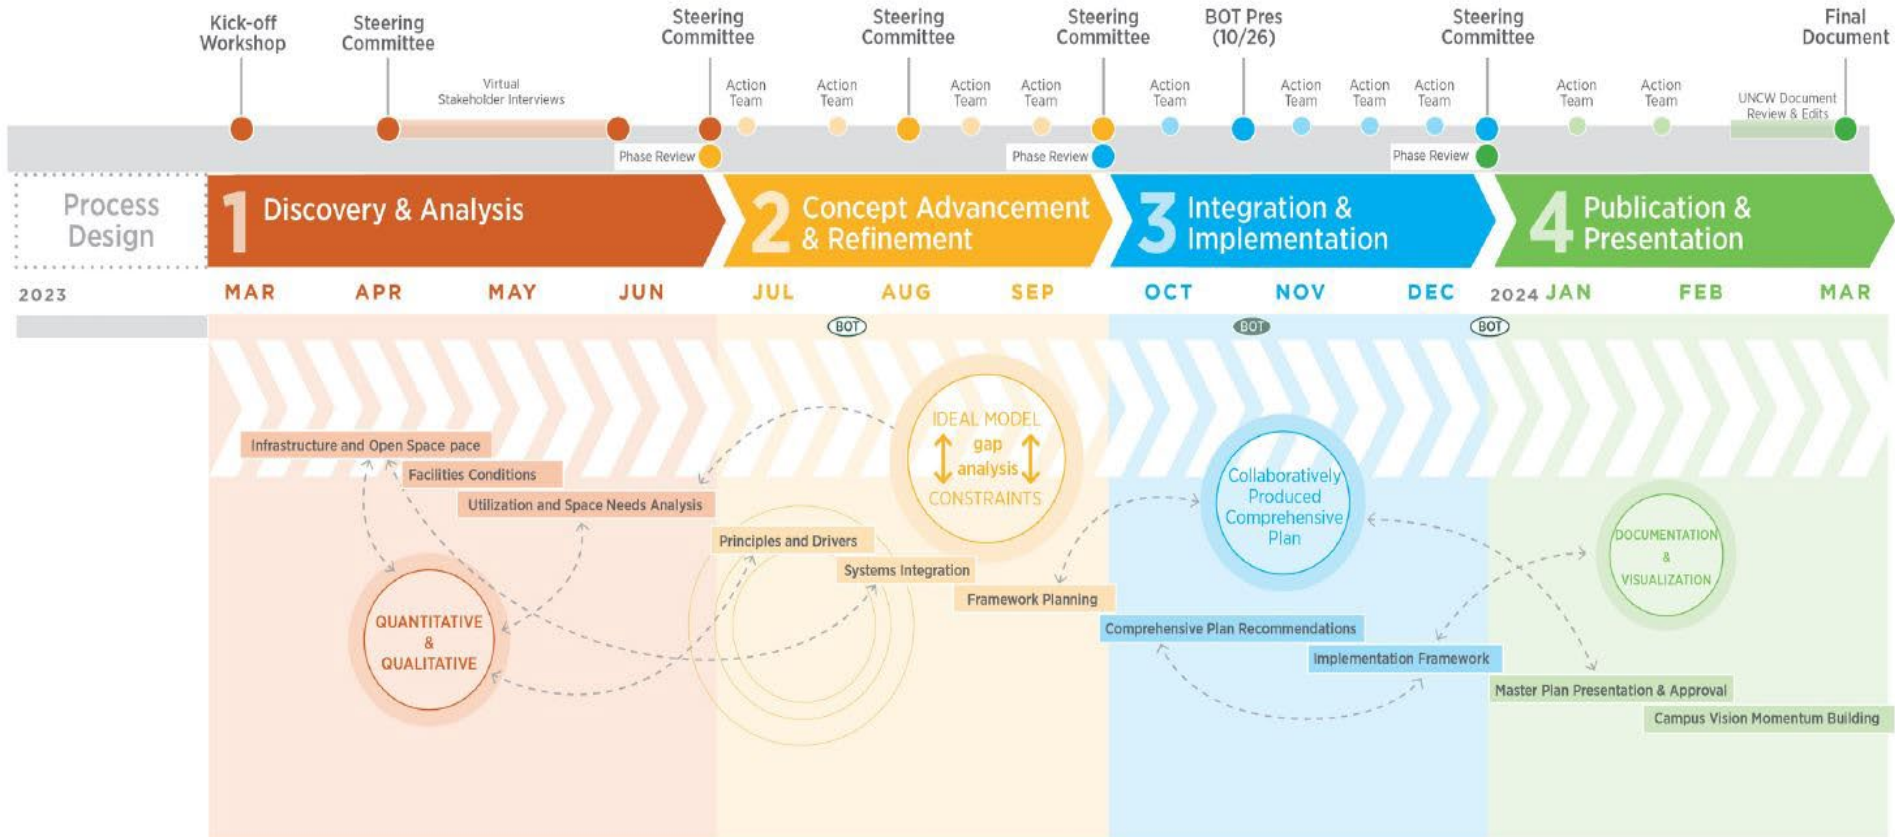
Kick-off Workshop

Steering Committee

Virtual Stakeholder Interviews

Steering Committee

Action Team

Action Team

Steering Committee

Action Team

Action Team

Steering Committee

Action Team

BOT Pres (10/26)

Action Team

Action Team

Action Team

Steering Committee

Action Team

Action Team

UNCW Document Review & Edits

Final Document

Phase Review

Phase Review

Phase Review

Process Design

1 Discovery & Analysis

2 Concept Advancement & Refinement

3 Integration & Implementation

4 Publication & Presentation

2023 MAR APR MAY JUN JUL AUG SEP OCT NOV DEC 2024 JAN FEB MAR

BOT

BOT

BOT

Infrastructure and Open Space pace

Facilities Conditions

Utilization and Space Needs Analysis

QUANTITATIVE & QUALITATIVE

Principles and Drivers

Systems Integration

IDEAL MODEL gap analysis CONSTRAINTS

Framework Planning

Collaboratively Produced Comprehensive Plan

Comprehensive Plan Recommendations

Implementation Framework

DOCUMENTATION & VISUALIZATION

Master Plan Presentation & Approval

Campus Vision Momentum Building